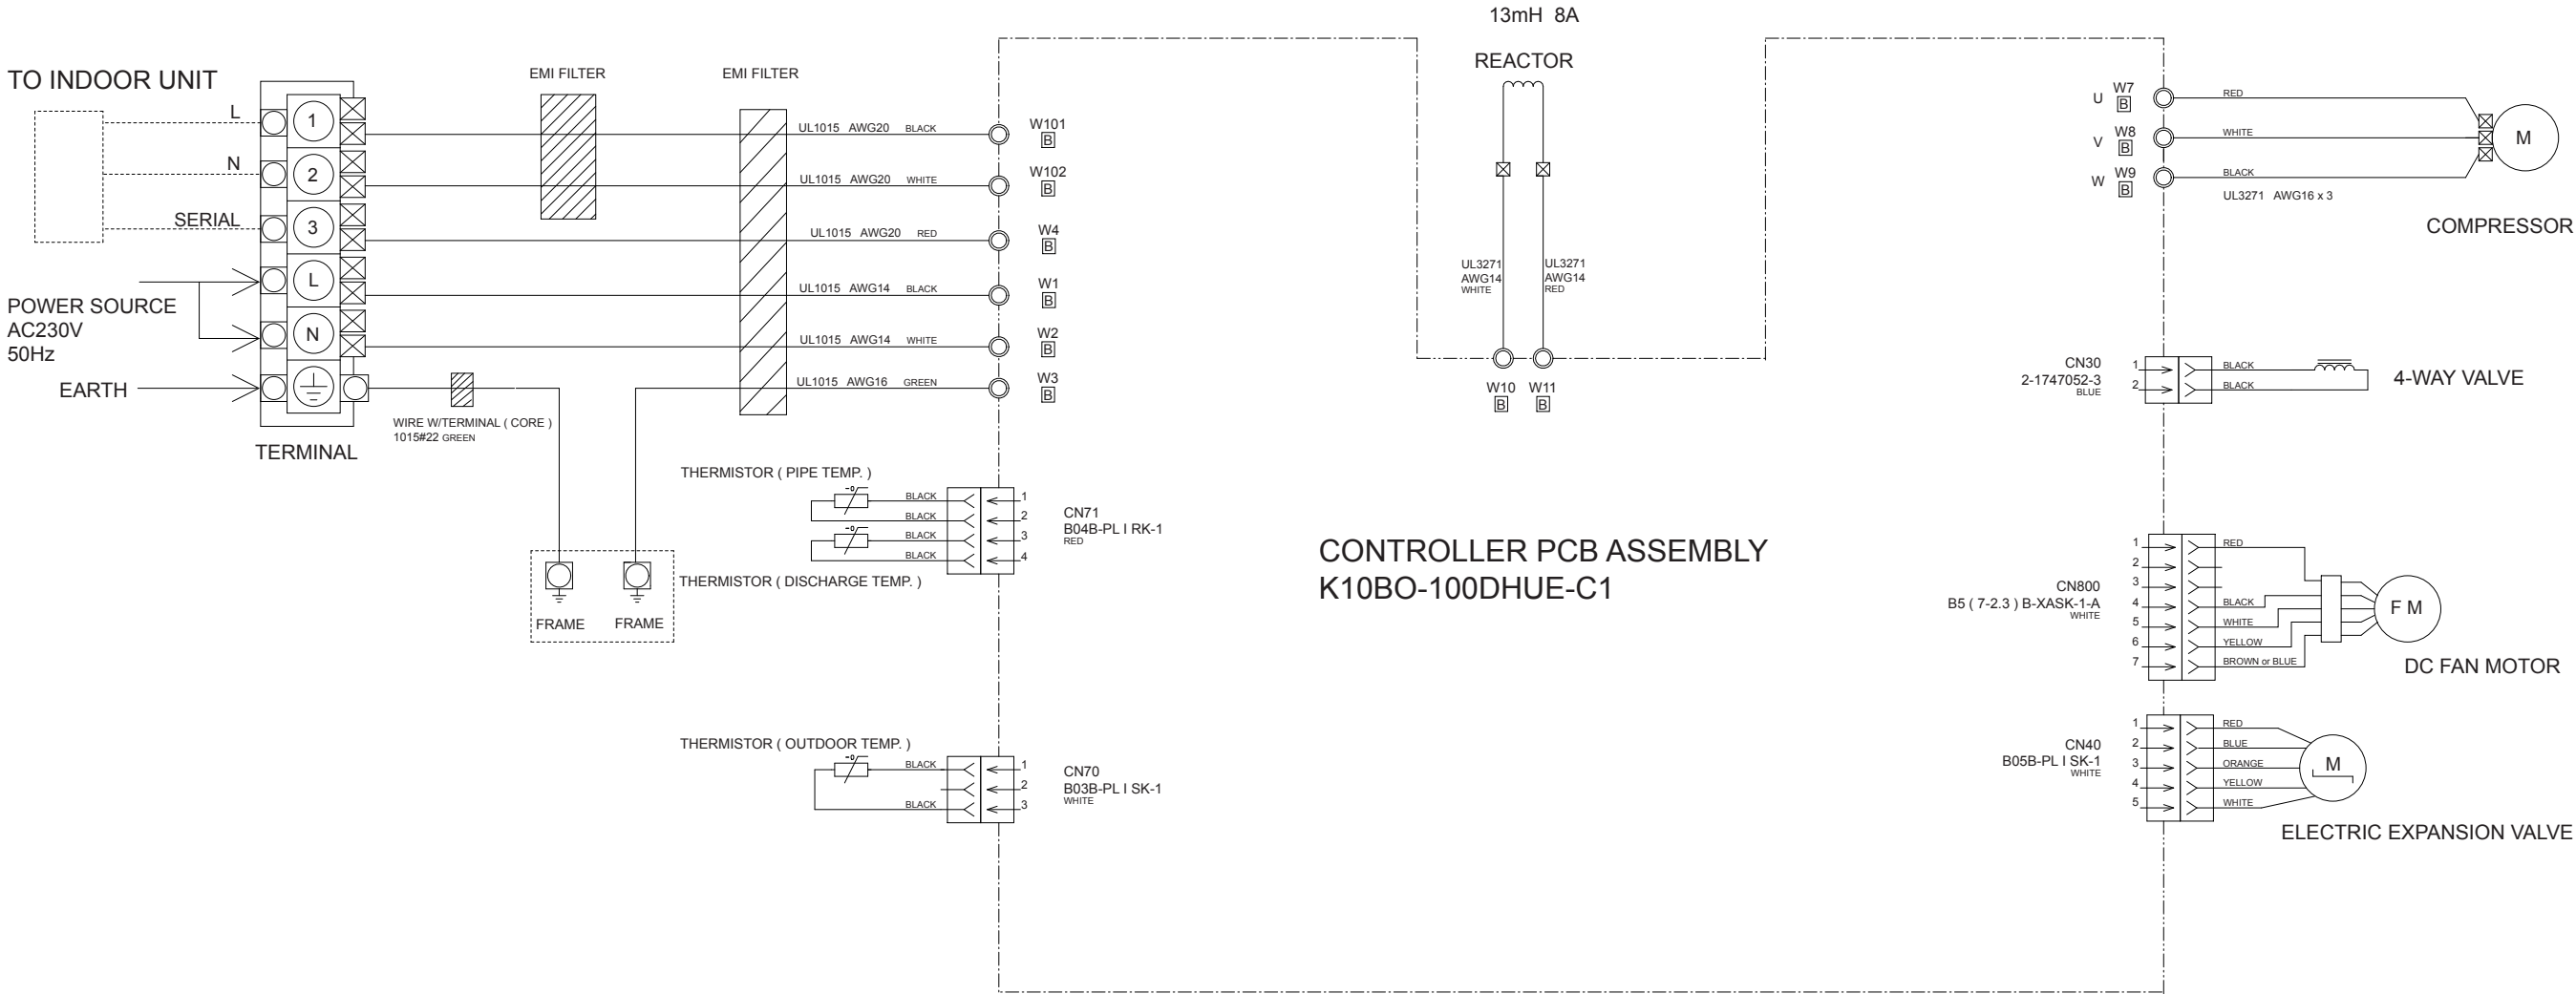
13mH 8A

REACTOR

TO INDOOR UNIT

EMI FILTER

EMI FILTER

L
N
SERIAL

1
2
3
L
N

UL1015 AWG20 BLACK
UL1015 AWG20 WHITE
UL1015 AWG20 RED
UL1015 AWG14 BLACK
UL1015 AWG14 WHITE
UL1015 AWG16 GREEN

W101 B
W102 B
W4 B
W1 B
W2 B
W3 B

POWER SOURCE
AC230V
50Hz

EARTH

TERMINAL

WIRE W/TERMINAL ( CORE )
1015#22 GREEN

UL3271 AWG14 WHITE
UL3271 AWG14 RED

W10 B
W11 B

U W7 B
V W8 B
W W9 B

RED
WHITE
BLACK
UL3271 AWG16 x 3

M

COMPRESSOR

CN30
2-1747052-3
BLUE
1
2
BLACK
BLACK

4-WAY VALVE

THERMISTOR ( PIPE TEMP. )
BLACK
BLACK
BLACK
BLACK
1
2
3
4
CN71
B04B-PL I RK-1
RED

THERMISTOR ( DISCHARGE TEMP. )

FRAME
FRAME

CONTROLLER PCB ASSEMBLY
K10BO-100DHUE-C1

CN800
B5 ( 7-2.3 ) B-XASK-1-A
WHITE
1
2
3
4
5
6
7
RED
BLACK
WHITE
YELLOW
BROWN or BLUE

F M

DC FAN MOTOR

THERMISTOR ( OUTDOOR TEMP. )
BLACK
BLACK
1
2
3
CN70
B03B-PL I SK-1
WHITE

CN40
B05B-PL I SK-1
WHITE
1
2
3
4
5
RED
BLUE
ORANGE
YELLOW
WHITE

M

ELECTRIC EXPANSION VALVE